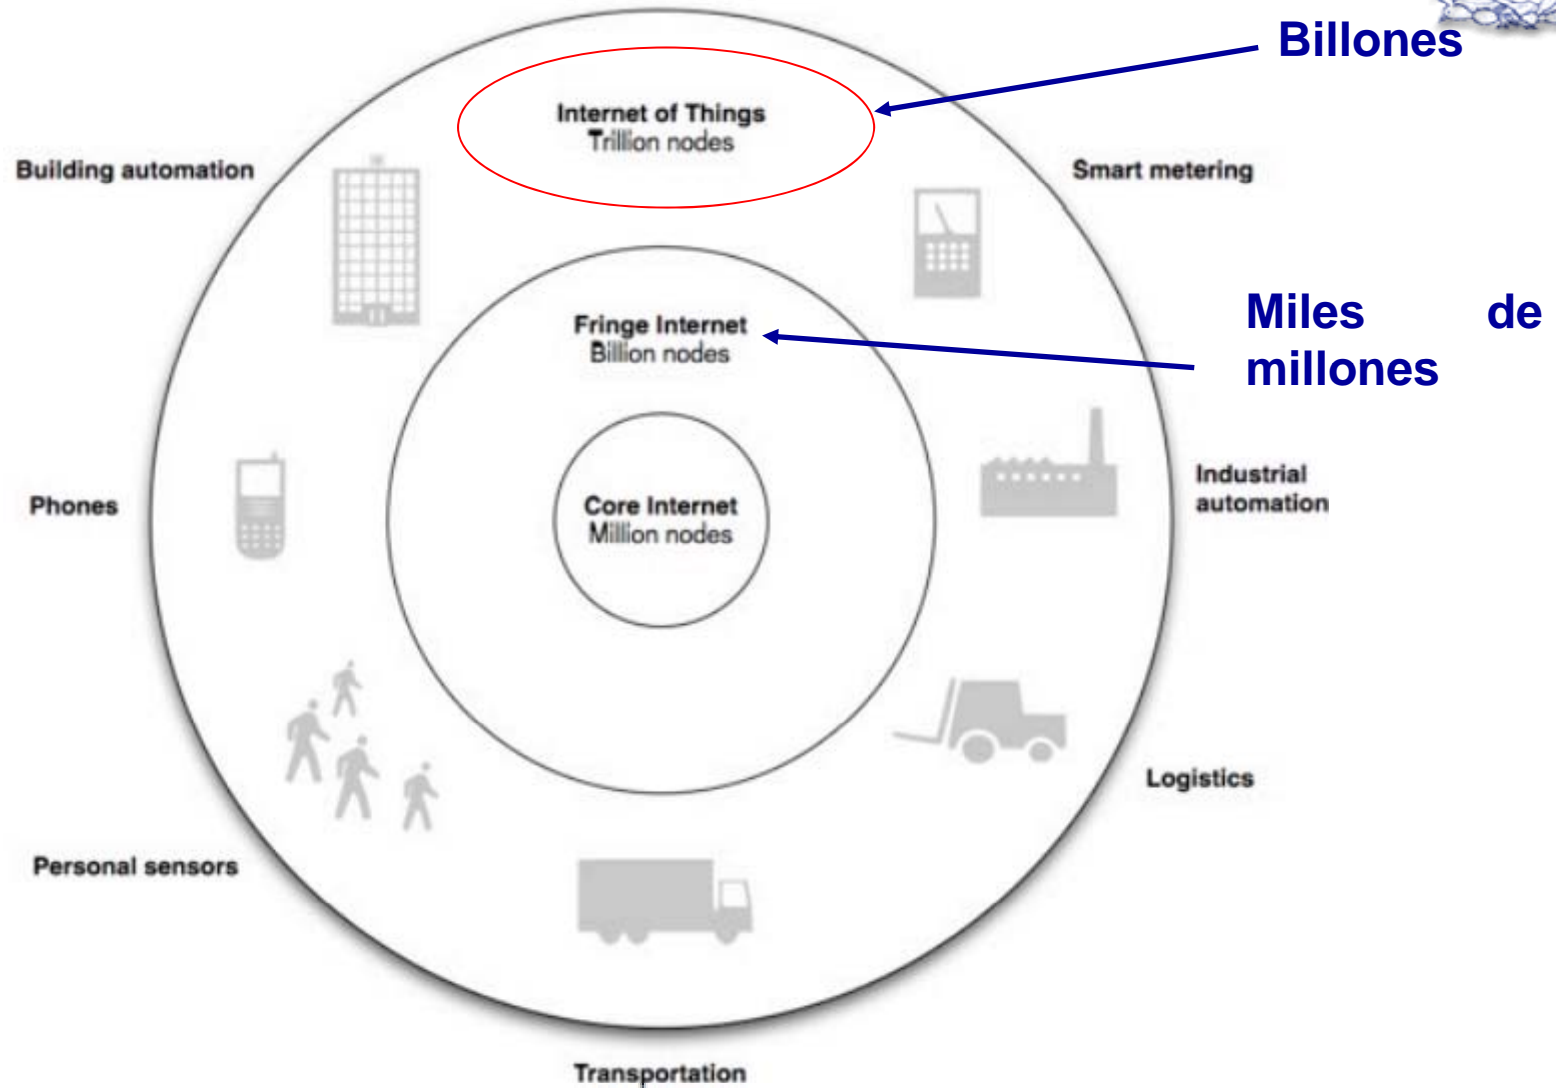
Billones

Internet of Things
Trillion nodes

Building automation

Smart metering

Fringe Internet
Billion nodes

Miles de millones

Core Internet
Million nodes

Phones

Industrial automation

Logistics

Personal sensors

Transportation